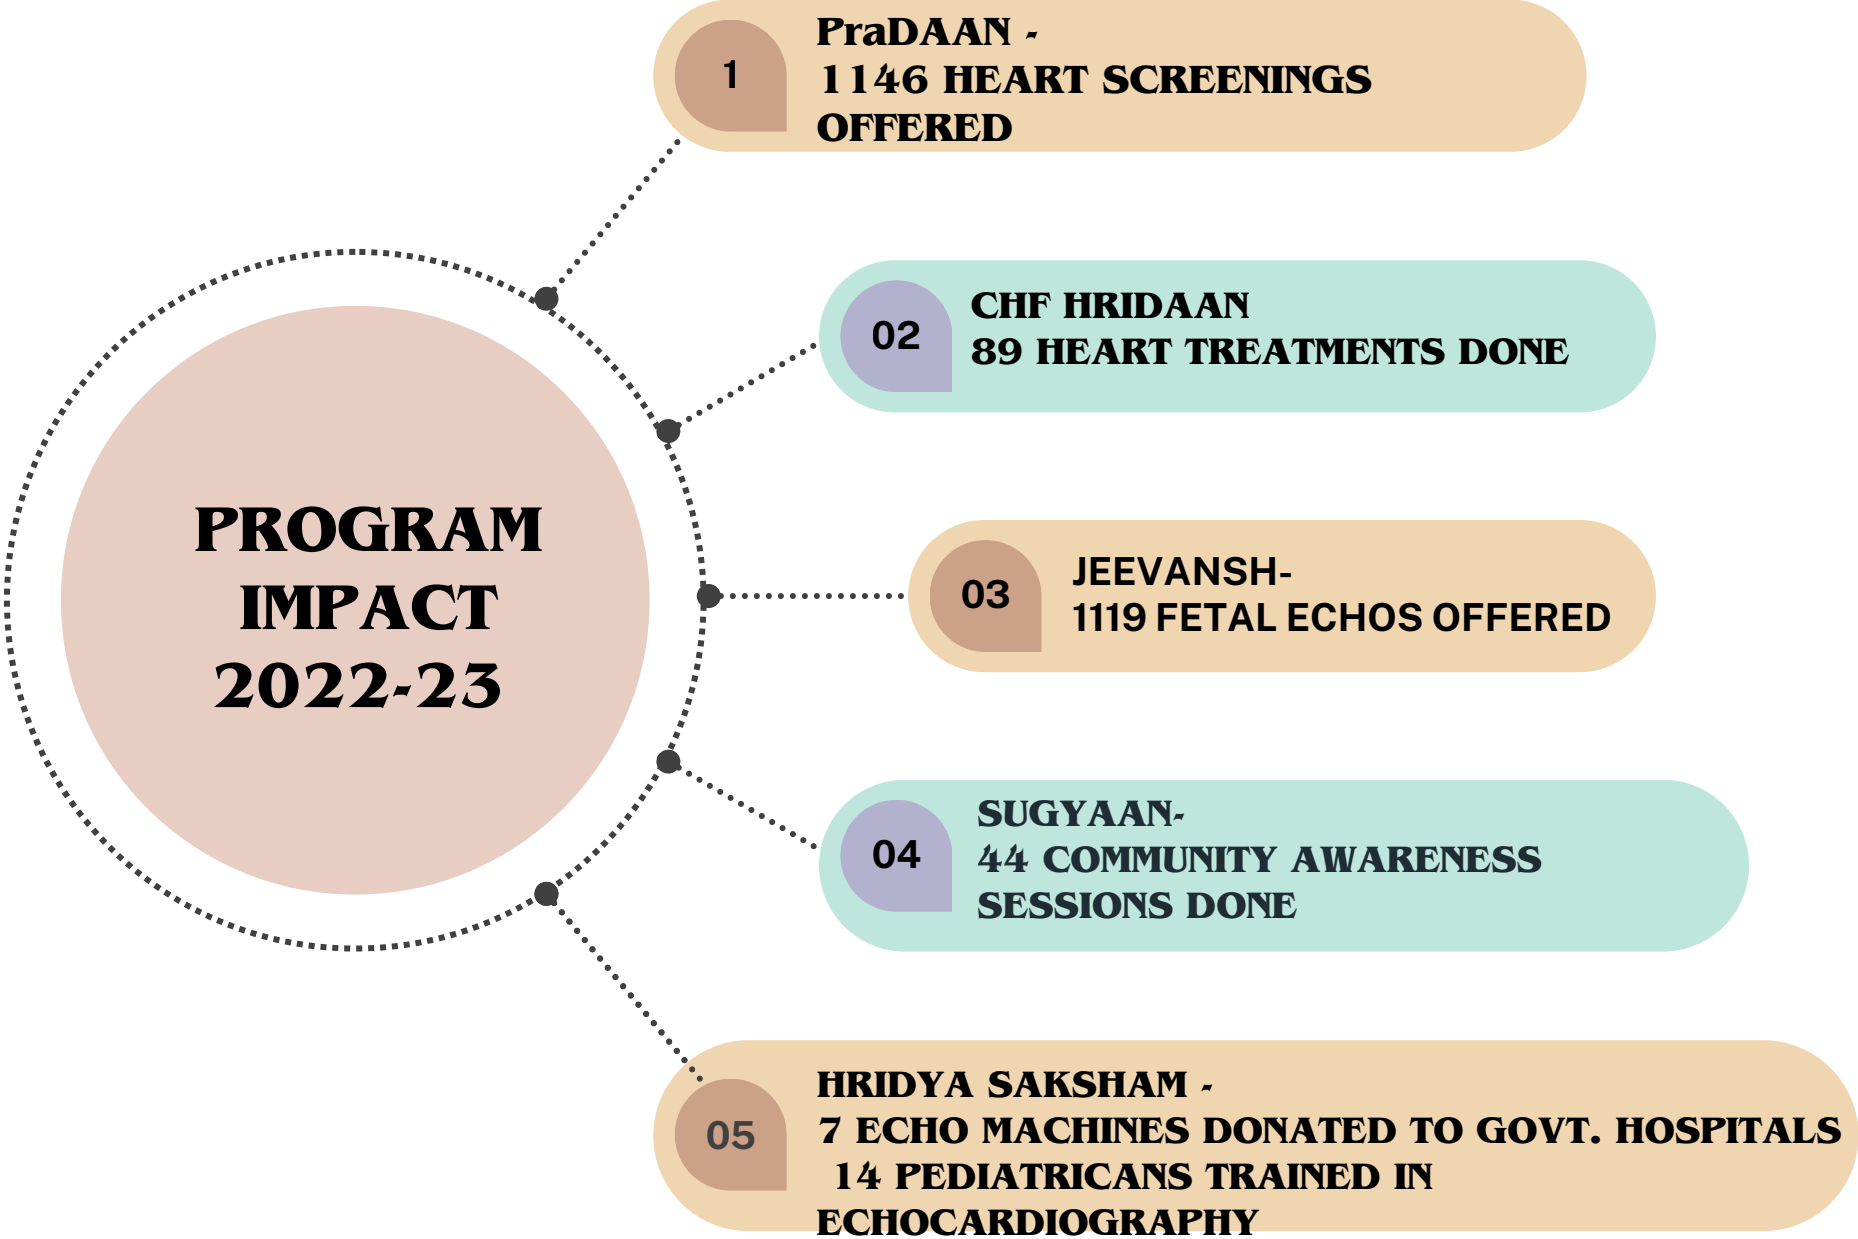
PROGRAM IMPACT 2022-23

1
PraDAAN -
1146 HEART SCREENINGS OFFERED

02
CHF HRIDAAN
89 HEART TREATMENTS DONE

03
JEEVANSH-
1119 FETAL ECHOS OFFERED

04
SUGYAAN-
44 COMMUNITY AWARENESS SESSIONS DONE

05
HRIDYA SAKSHAM -
7 ECHO MACHINES DONATED TO GOVT. HOSPITALS
14 PEDIATRICANS TRAINED IN ECHOCARDIOGRAPHY